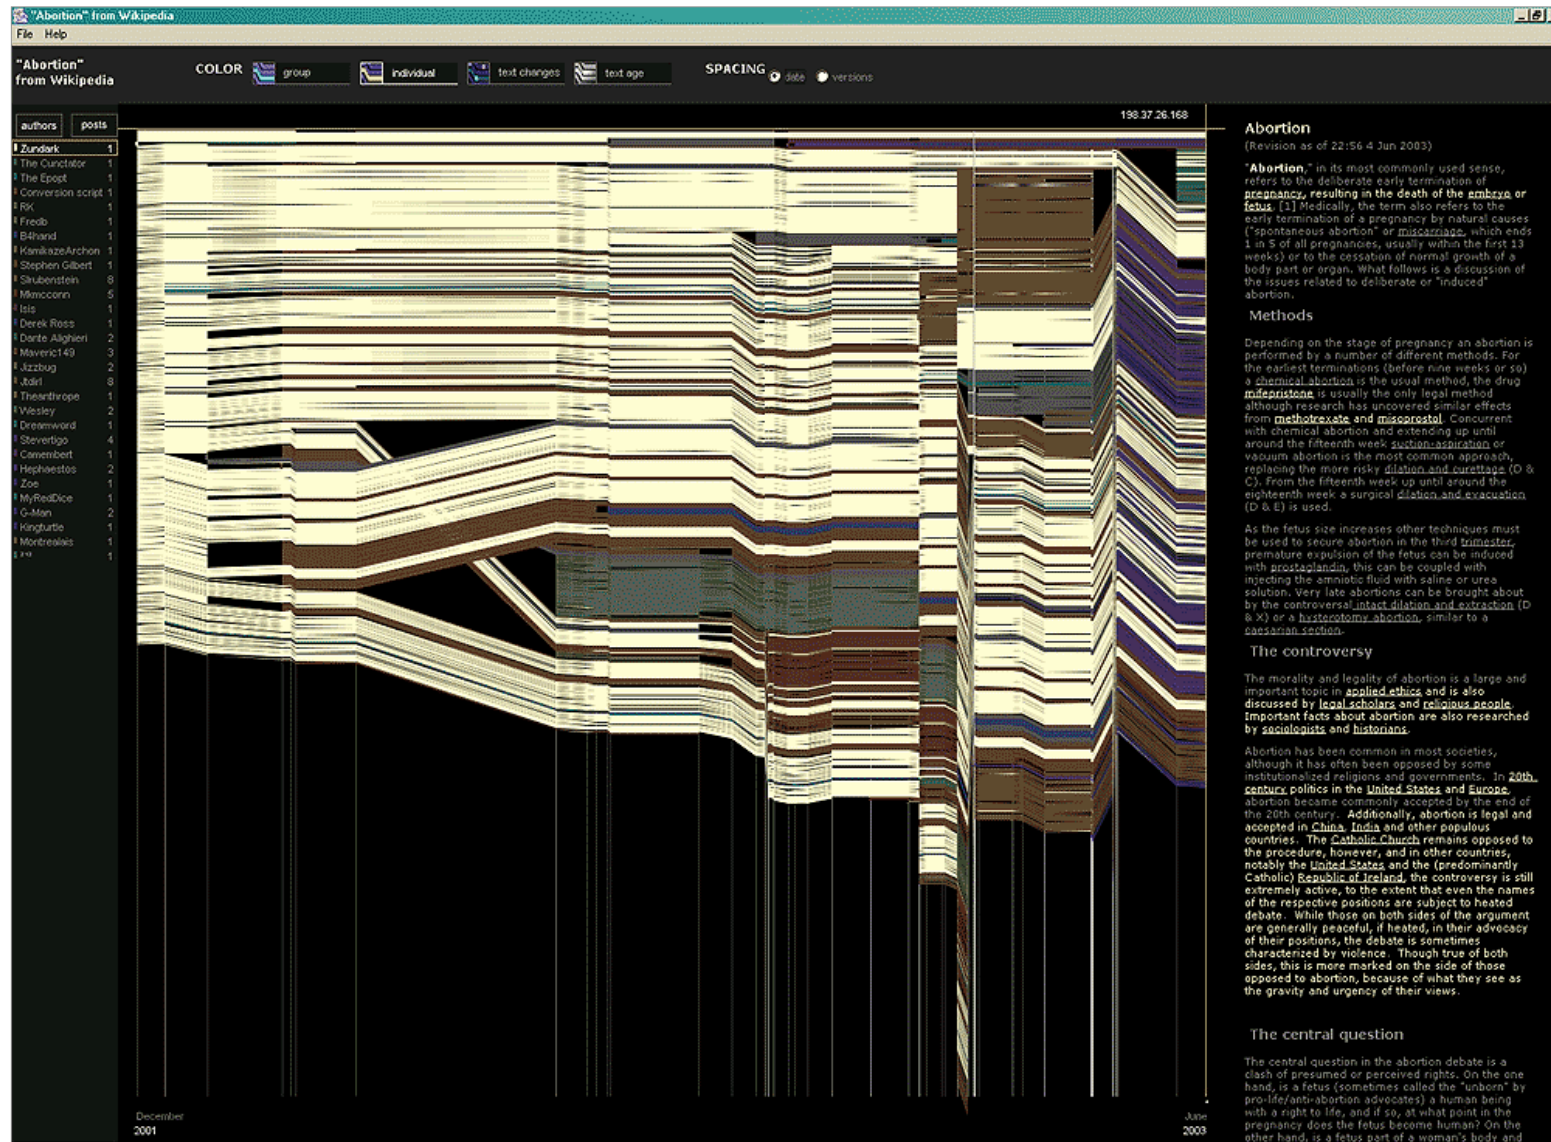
"Abortion" from Wikipedia

File Help

"Abortion" from Wikipedia

COLOR group individual text changes text age

SPACING date versions

authors posts

| | |
|---|---|
| Zundark | 1 |
| The Cunctator | 1 |
| The Epopt | 1 |
| Conversion script | 1 |
| RK | 1 |
| Fredb | 1 |
| B4hand | 1 |
| KamikazeArchon | 1 |
| Stephen Gilbert | 1 |
| Slrubenstein | 8 |
| Mkmcconn | 5 |
| Isis | 1 |
| Derek Ross | 1 |
| Dante Alighieri | 2 |
| Maveric149 | 3 |
| Jizzbug | 2 |
| Jtdirl | 8 |
| Theanthrope | 1 |
| Wesley | 2 |
| Dreamword | 1 |
| Stevertigo | 4 |
| Camembert | 1 |
| Hephaestos | 2 |
| Zoe | 1 |
| MyRedDice | 1 |
| G-Man | 2 |
| Kingturtle | 1 |
| Montrealais | 1 |
| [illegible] | 1 |

198.37.26.168

December 2001

June 2003

Abortion

(Revision as of 22:56 4 Jun 2003)

"Abortion," in its most commonly used sense, refers to the deliberate early termination of pregnancy, resulting in the death of the embryo or fetus. [1] Medically, the term also refers to the early termination of a pregnancy by natural causes ("spontaneous abortion" or miscarriage, which ends 1 in 5 of all pregnancies, usually within the first 13 weeks) or to the cessation of normal growth of a body part or organ. What follows is a discussion of the issues related to deliberate or "induced" abortion.

Methods

Depending on the stage of pregnancy an abortion is performed by a number of different methods. For the earliest terminations (before nine weeks or so) a chemical abortion is the usual method, the drug mifepristone is usually the only legal method although research has uncovered similar effects from methotrexate and misoprostol. Concurrent with chemical abortion and extending up until around the fifteenth week suction-aspiration or vacuum abortion is the most common approach, replacing the more risky dilation and curettage (D & C). From the fifteenth week up until around the eighteenth week a surgical dilation and evacuation (D & E) is used.

As the fetus size increases other techniques must be used to secure abortion in the third trimester, premature expulsion of the fetus can be induced with prostaglandin, this can be coupled with injecting the amniotic fluid with saline or urea solution. Very late abortions can be brought about by the controversal intact dilation and extraction (D & X) or a hysterotomy abortion, similar to a caesarian section.

The controversy

The morality and legality of abortion is a large and important topic in applied ethics and is also discussed by legal scholars and religious people. Important facts about abortion are also researched by sociologists and historians.

Abortion has been common in most societies, although it has often been opposed by some institutionalized religions and governments. In 20th century politics in the United States and Europe, abortion became commonly accepted by the end of the 20th century. Additionally, abortion is legal and accepted in China, India and other populous countries. The Catholic Church remains opposed to the procedure, however, and in other countries, notably the United States and the (predominantly Catholic) Republic of Ireland, the controversy is still extremely active, to the extent that even the names of the respective positions are subject to heated debate. While those on both sides of the argument are generally peaceful, if heated, in their advocacy of their positions, the debate is sometimes characterized by violence. Though true of both sides, this is more marked on the side of those opposed to abortion, because of what they see as the gravity and urgency of their views.

The central question

The central question in the abortion debate is a clash of presumed or perceived rights. On the one hand, is a fetus (sometimes called the "unborn" by pro-life/anti-abortion advocates) a human being with a right to life, and if so, at what point in the pregnancy does the fetus become human? On the other hand, is a fetus part of a woman's body and